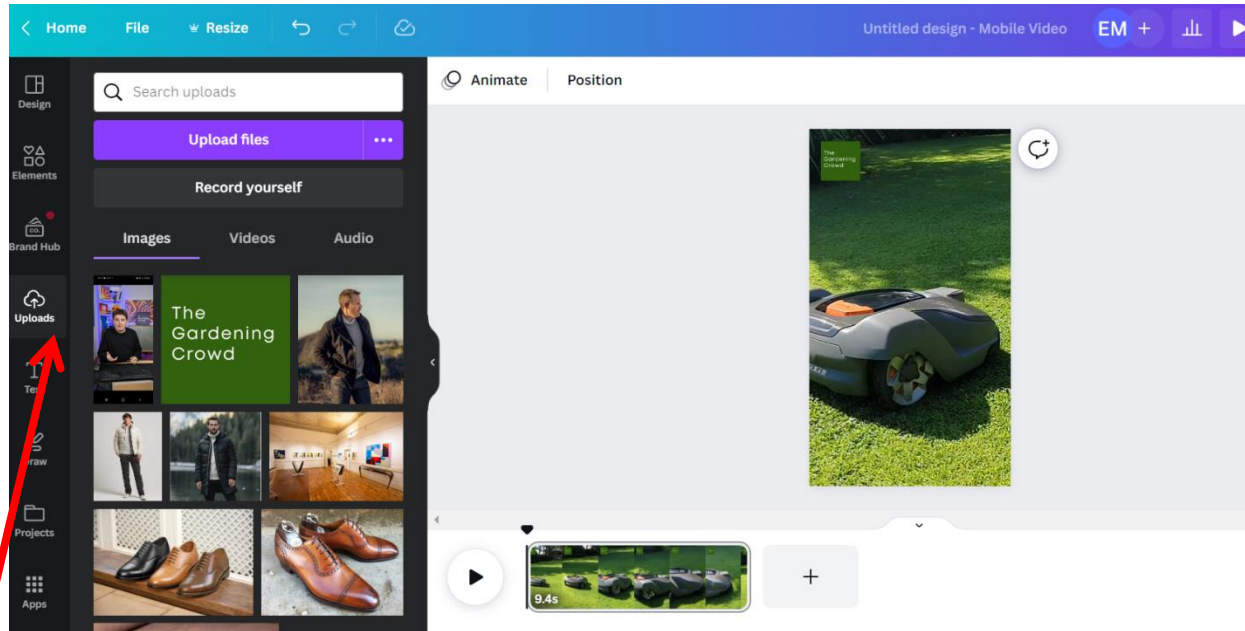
Home File Resize

Untitled design - Mobile Video EM +

Design

Elements

Brand Hub

Uploads

Te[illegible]

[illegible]raw

Projects

Apps

Search uploads

Upload files

Record yourself

Images Videos Audio

The Gardening Crowd

Animate Position

The Gardening Crowd

9.4s

+